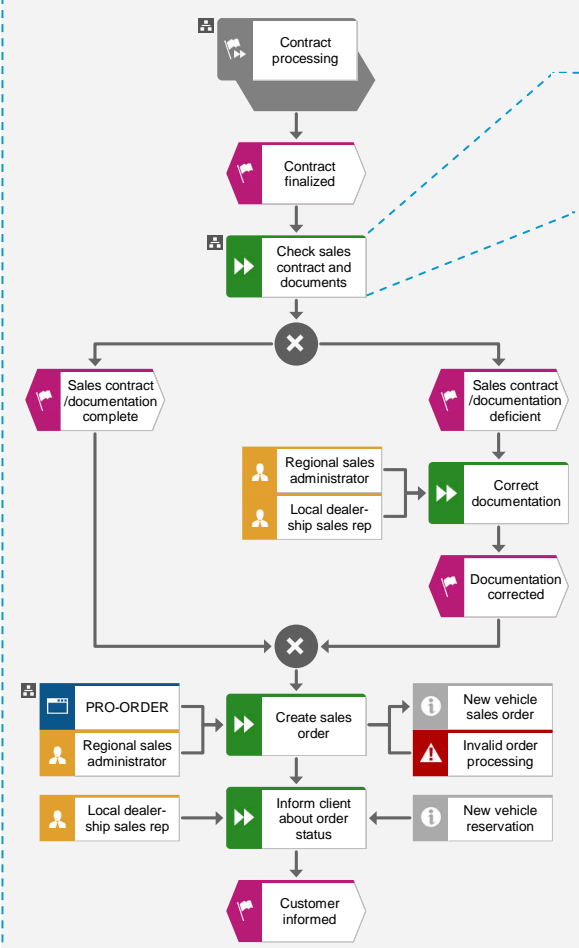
Contract processing

Contract finalized

Check sales contract and documents

Sales contract /documentation complete

Sales contract /documentation deficient

Regional sales administrator

Local dealership sales rep

Correct documentation

Documentation corrected

PRO-ORDER

Regional sales administrator

Create sales order

New vehicle sales order

Invalid order processing

Local dealership sales rep

Inform client about order status

New vehicle reservation

Customer informed